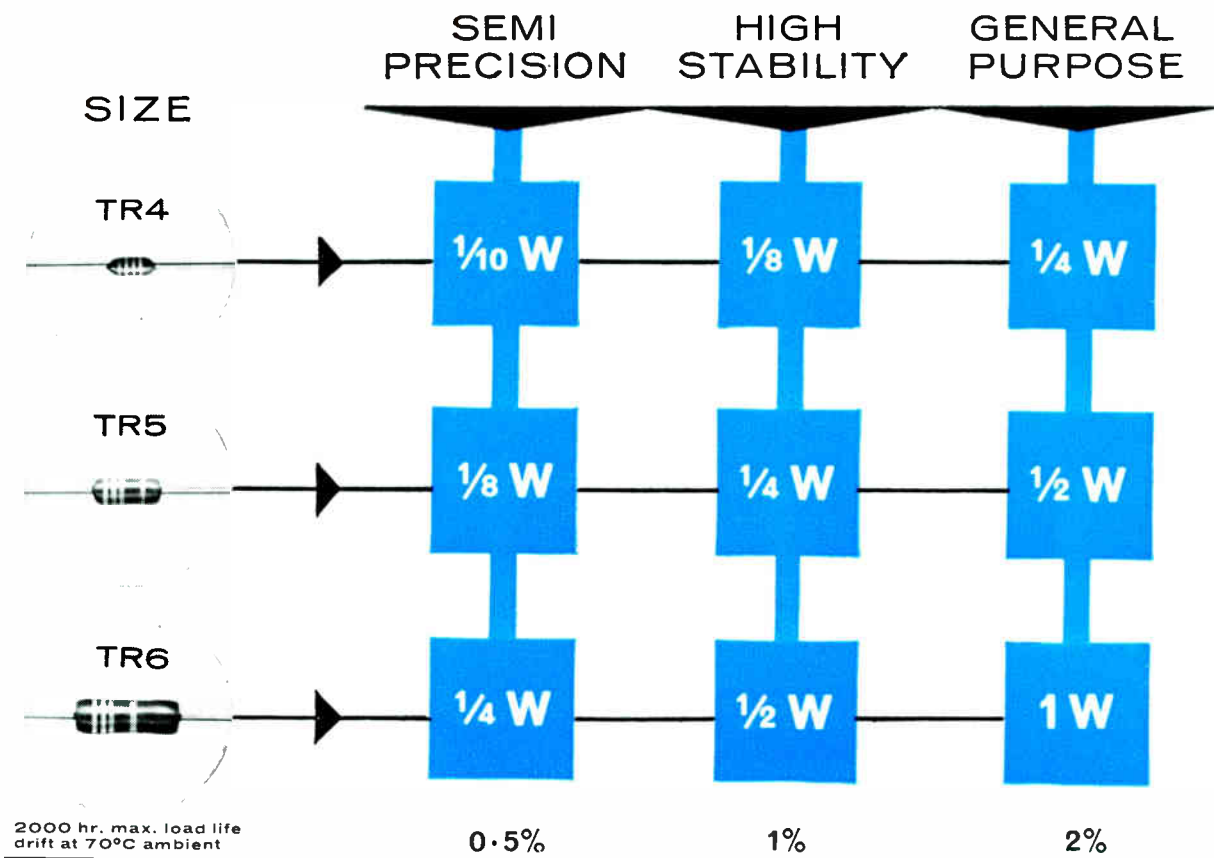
| SIZE | SEMI PRECISION | HIGH STABILITY | GENERAL PURPOSE |
|---|---|---|---|
| TR4 | $\frac{1}{10}$ W | $\frac{1}{8}$ W | $\frac{1}{4}$ W |
| TR5 | $\frac{1}{8}$ W | $\frac{1}{4}$ W | $\frac{1}{2}$ W |
| TR6 | $\frac{1}{4}$ W | $\frac{1}{2}$ W | 1 W |
| 2000 hr. max. load life drift at 70°C ambient | 0·5% | 1% | 2% |